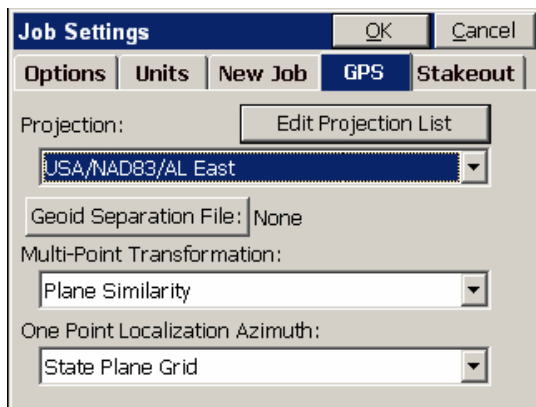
Job Settings
OK
Cancel
Options
Units
New Job
GPS
Stakeout
Projection:
Edit Projection List
USA/NAD83/AL East
Geoid Separation File:
None
Multi-Point Transformation:
Plane Similarity
One Point Localization Azimuth:
State Plane Grid